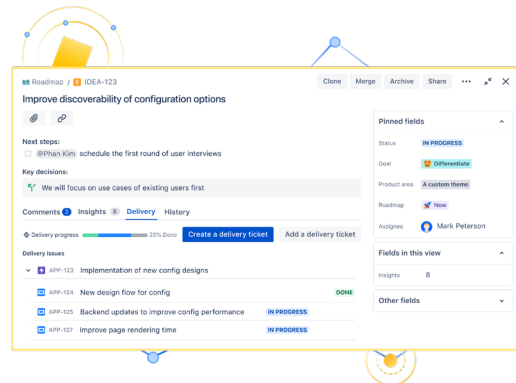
Roadmap / IDEA-123

Clone Merge Archive Share ••• 

Improve discoverability of configuration options

Next steps:
@Phan Kim schedule the first round of user interviews

Key decisions:
We will focus on use cases of existing users first

Comments 2 Insights 8 Delivery History

Delivery progress 25% Done Create a delivery ticket Add a delivery ticket

Delivery issues

APP-123 Implementation of new config designs

APP-124 New design flow for config DONE

APP-125 Backend updates to improve config performance IN PROGRESS

APP-127 Improve page rendering time IN PROGRESS

Pinned fields

Status IN PROGRESS

Goal Differentiate

Product area A custom theme

Roadmap Now

Assignee Mark Peterson

Fields in this view

Insights 8

Other fields